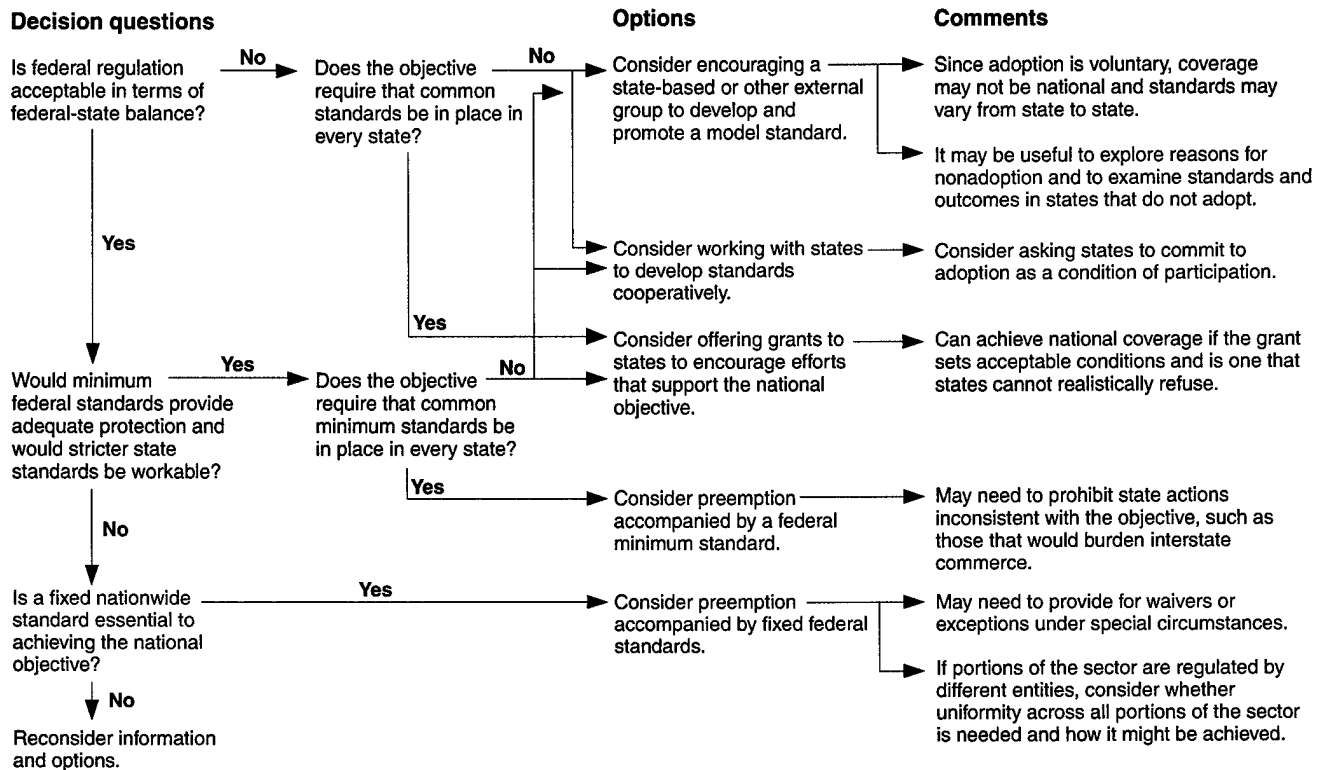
Decision questions

Options

Comments

Is federal regulation acceptable in terms of federal-state balance?

No

Does the objective require that common standards be in place in every state?

No

Consider encouraging a state-based or other external group to develop and promote a model standard.

Since adoption is voluntary, coverage may not be national and standards may vary from state to state.

It may be useful to explore reasons for nonadoption and to examine standards and outcomes in states that do not adopt.

Yes

Consider working with states to develop standards cooperatively.

Consider asking states to commit to adoption as a condition of participation.

Yes

Consider offering grants to states to encourage efforts that support the national objective.

Can achieve national coverage if the grant sets acceptable conditions and is one that states cannot realistically refuse.

Would minimum federal standards provide adequate protection and would stricter state standards be workable?

Yes

Does the objective require that common minimum standards be in place in every state?

No

Yes

Consider preemption accompanied by a federal minimum standard.

May need to prohibit state actions inconsistent with the objective, such as those that would burden interstate commerce.

No

Is a fixed nationwide standard essential to achieving the national objective?

Yes

Consider preemption accompanied by fixed federal standards.

May need to provide for waivers or exceptions under special circumstances.

If portions of the sector are regulated by different entities, consider whether uniformity across all portions of the sector is needed and how it might be achieved.

No

Reconsider information and options.